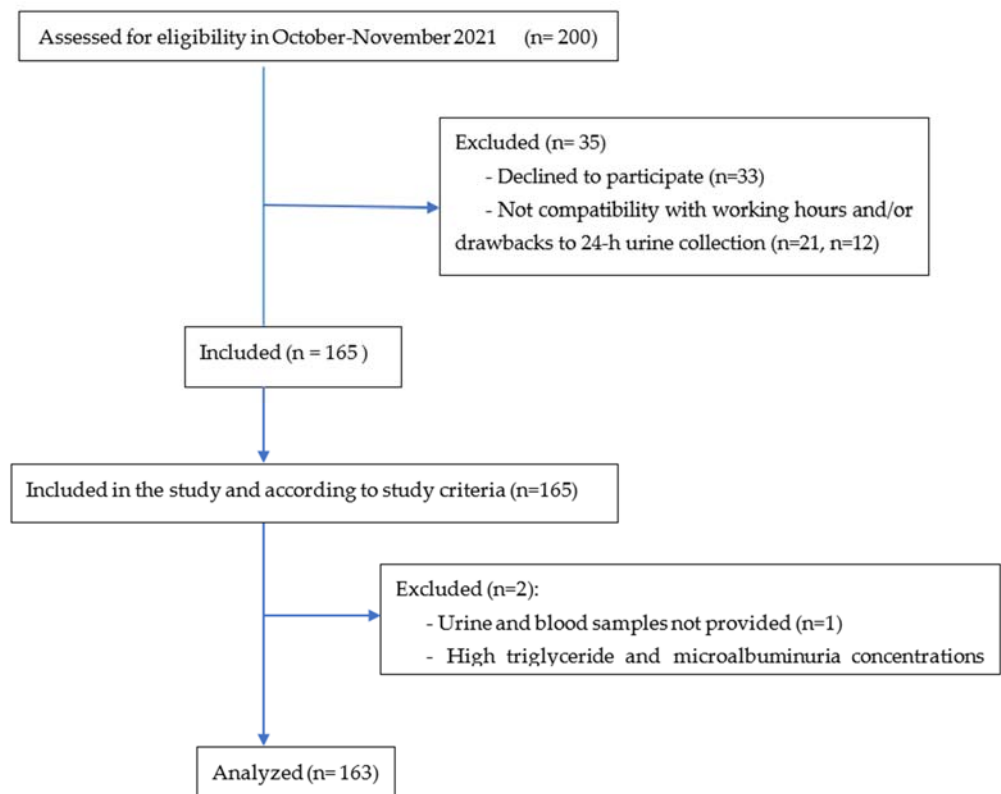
Assessed for eligibility in October-November 2021 (n= 200)

Excluded (n= 35)
- Declined to participate (n=33)
- Not compatibility with working hours and/or drawbacks to 24-h urine collection (n=21, n=12)

Included (n = 165 )

Included in the study and according to study criteria (n=165)

Excluded (n=2):
- Urine and blood samples not provided (n=1)
- High triglyceride and microalbuminuria concentrations

Analyzed (n= 163)